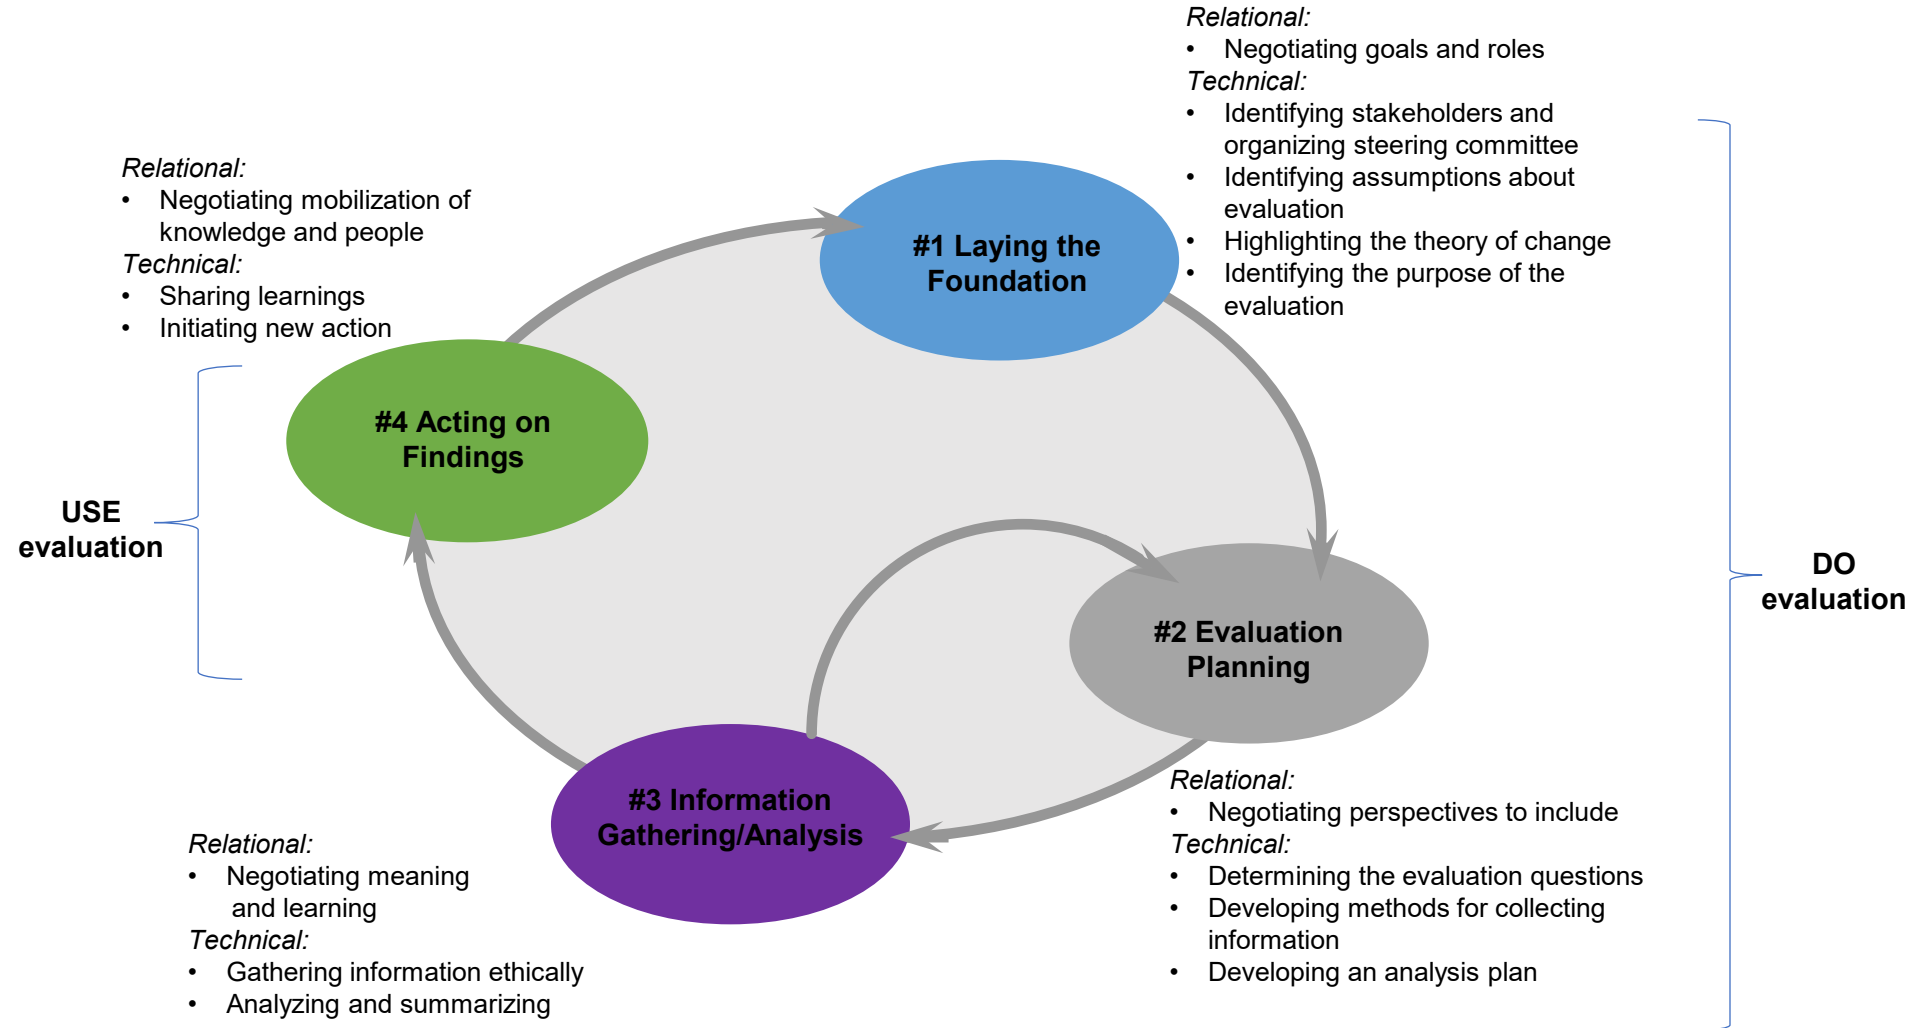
Relational:
- Negotiating goals and roles

Technical:
- Identifying stakeholders and organizing steering committee
- Identifying assumptions about evaluation
- Highlighting the theory of change
- Identifying the purpose of the evaluation

Relational:
- Negotiating mobilization of knowledge and people

Technical:
- Sharing learnings
- Initiating new action

#1 Laying the Foundation

#4 Acting on Findings

USE evaluation

DO evaluation

#2 Evaluation Planning

#3 Information Gathering/Analysis

Relational:
- Negotiating perspectives to include

Technical:
- Determining the evaluation questions
- Developing methods for collecting information
- Developing an analysis plan

Relational:
- Negotiating meaning and learning

Technical:
- Gathering information ethically
- Analyzing and summarizing